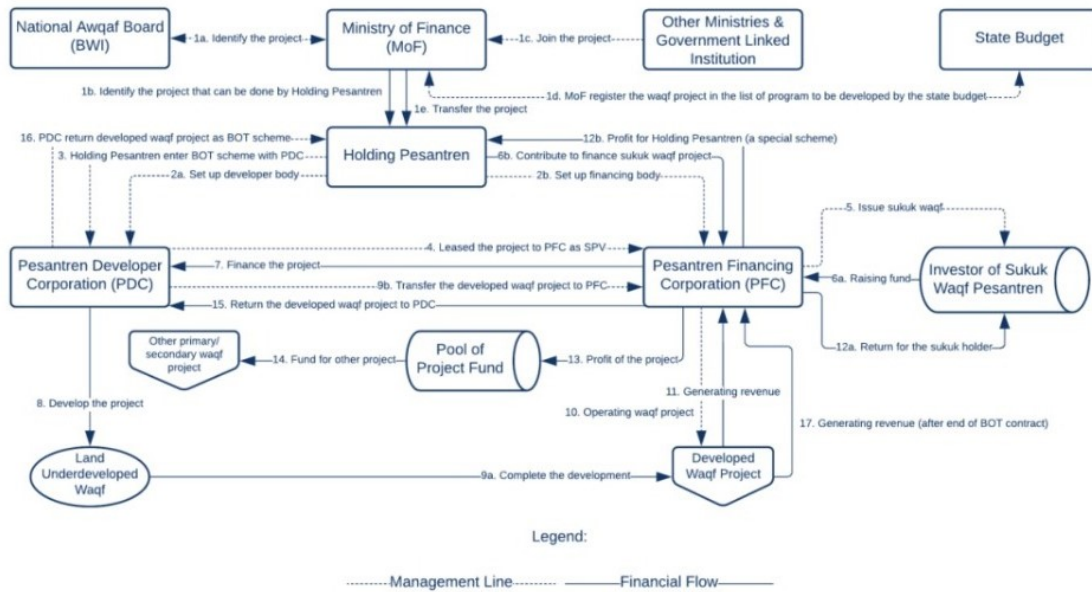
National Awqaf Board (BWI)

1a. Identify the project

Ministry of Finance (MoF)

1c. Join the project

Other Ministries & Government Linked Institution

State Budget

1b. Identify the project that can be done by Holding Pesantren

1d. MoF register the waqf project in the list of program to be developed by the state budget

1e. Transfer the project

16. PDC return developed waqf project as BOT scheme

12b. Profit for Holding Pesantren (a special scheme)

3. Holding Pesantren enter BOT scheme with PDC

Holding Pesantren

6b. Contribute to finance sukuk waqf project

2a. Set up developer body

2b. Set up financing body

5. Issue sukuk waqf

Pesantren Developer Corporation (PDC)

4. Leased the project to PFC as SPV

7. Finance the project

Pesantren Financing Corporation (PFC)

9b. Transfer the developed waqf project to PFC

6a. Raising fund

Investor of Sukuk Waqf Pesantren

15. Return the developed waqf project to PDC

Other primary/ secondary waqf project

14. Fund for other project

Pool of Project Fund

13. Profit of the project

12a. Return for the sukuk holder

11. Generating revenue

8. Develop the project

10. Operating waqf project

17. Generating revenue (after end of BOT contract)

Land Underdeveloped Waqf

9a. Complete the development

Developed Waqf Project

Legend:

Management Line

Financial Flow